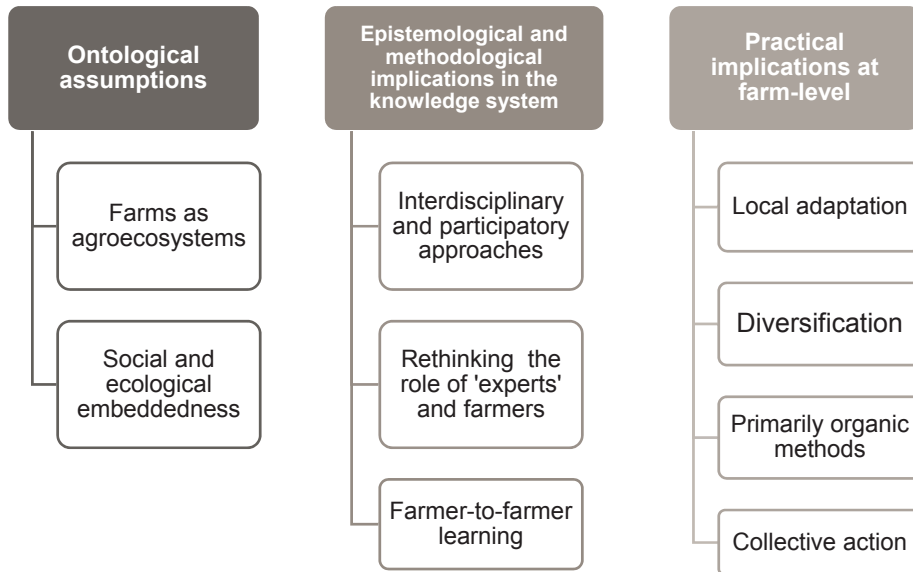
Ontological assumptions

Farms as agroecosystems

Social and ecological embeddedness

Epistemological and methodological implications in the knowledge system

Interdisciplinary and participatory approaches

Rethinking the role of 'experts' and farmers

Farmer-to-farmer learning

Practical implications at farm-level

Local adaptation

Diversification

Primarily organic methods

Collective action